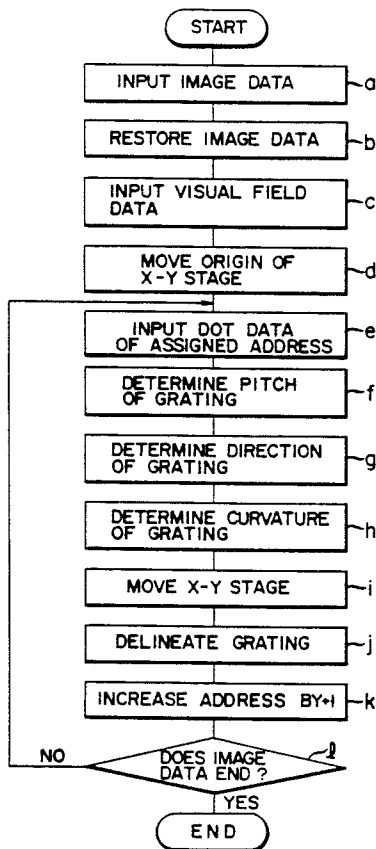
START

INPUT IMAGE DATA a

RESTORE IMAGE DATA b

INPUT VISUAL FIELD DATA c

MOVE ORIGIN OF X-Y STAGE d

INPUT DOT DATA OF ASSIGNED ADDRESS e

DETERMINE PITCH OF GRATING f

DETERMINE DIRECTION OF GRATING g

DETERMINE CURVATURE OF GRATING h

MOVE X-Y STAGE i

DELINEATE GRATING j

INCREASE ADDRESS BY+1 k

NO

DOES IMAGE DATA END ? l

YES

END